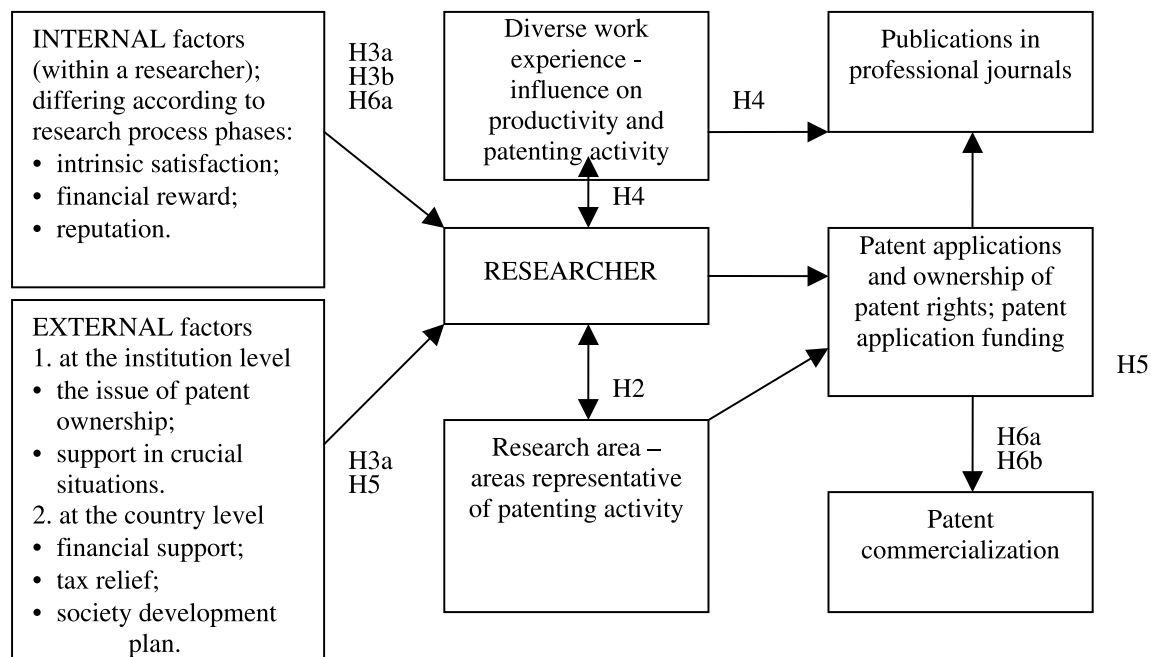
INTERNAL factors (within a researcher); differing according to research process phases:
• intrinsic satisfaction;
• financial reward;
• reputation.

H3a
H3b
H6a

Diverse work experience - influence on productivity and patenting activity

H4

Publications in professional journals

H4

RESEARCHER

Patent applications and ownership of patent rights; patent application funding

H5

EXTERNAL factors
1. at the institution level
• the issue of patent ownership;
• support in crucial situations.
2. at the country level
• financial support;
• tax relief;
• society development plan.

H3a
H5

H2

Research area – areas representative of patenting activity

H6a
H6b

Patent commercialization